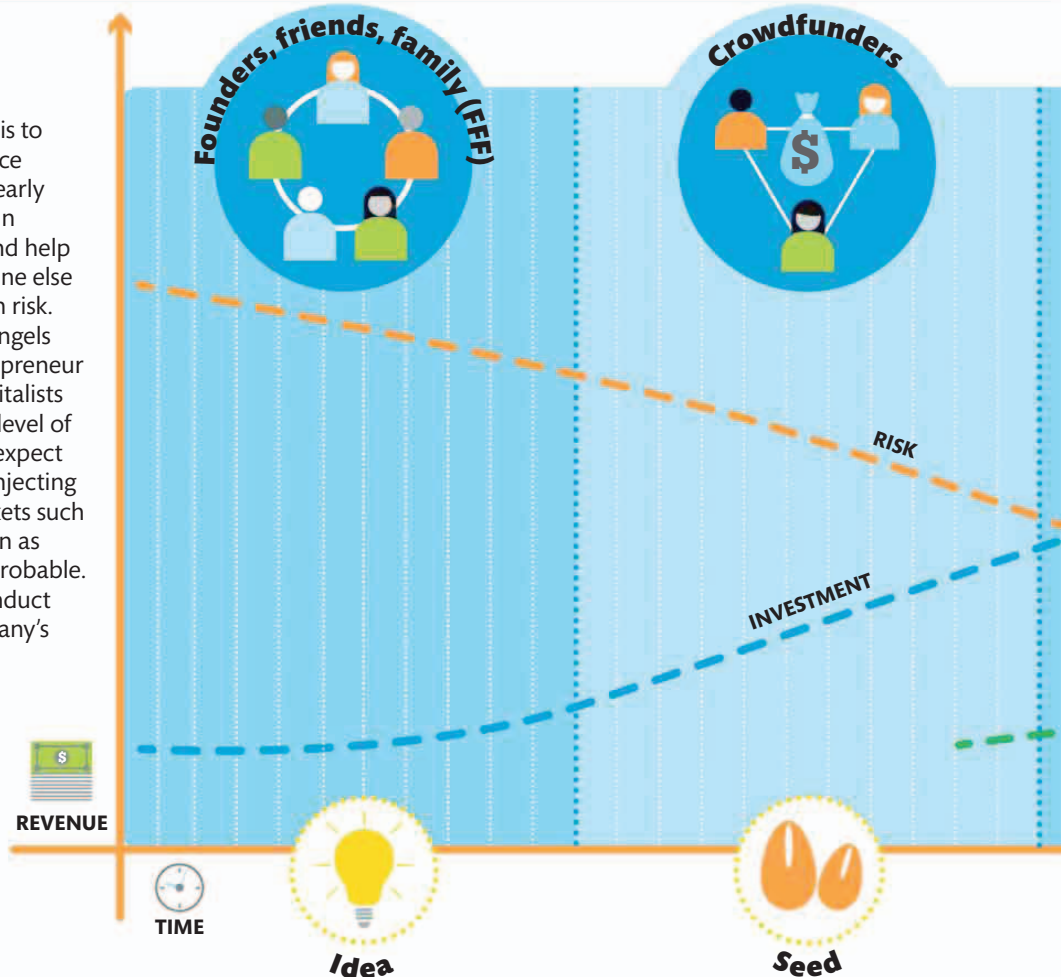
is to
ce
early
n
nd help
ne else
n risk.
ngels
preneur
italists
level of
expect
njecting
ets such
n as
robable.
nduct
any's

Founders, friends, family (FFF)

Crowdfunders

$

RISK

INVESTMENT

$

REVENUE

TIME

Idea

Seed